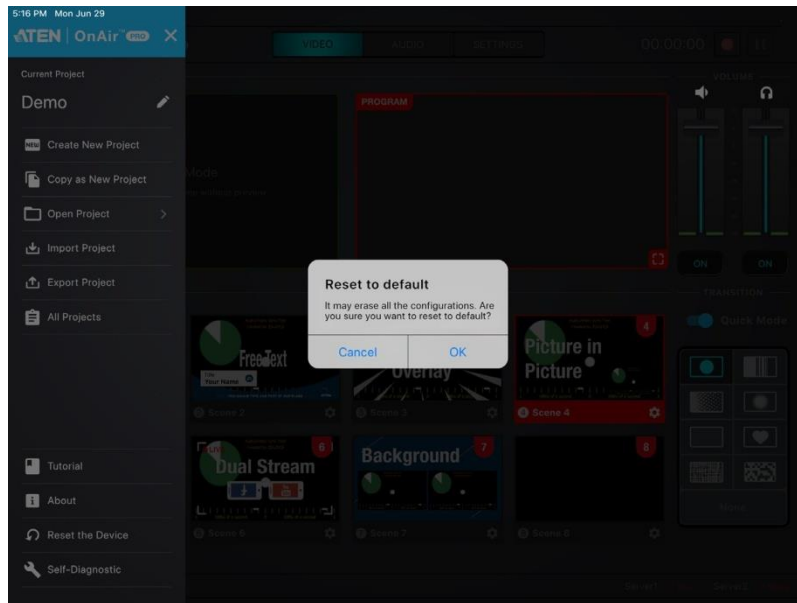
5:16 PM Mon Jun 29

ATEN | OnAir PRO

Current Project

Demo

Create New Project

Copy as New Project

Open Project

Import Project

Export Project

All Projects

Tutorial

About

Reset the Device

Self-Diagnostic

VIDEO AUDIO SETTINGS

00:00:00

VOLUME

PROGRAM

ON ON

TRANSITION

Quick Mode

Reset to default

It may erase all the configurations. Are you sure you want to reset to default?

Cancel OK

FreeText

Your Name

Overlay

Picture in Picture

4

Scene 2

Scene 3

Scene 4

Dual Stream

6

Background

7

8

Scene 6

Scene 7

Scene 8